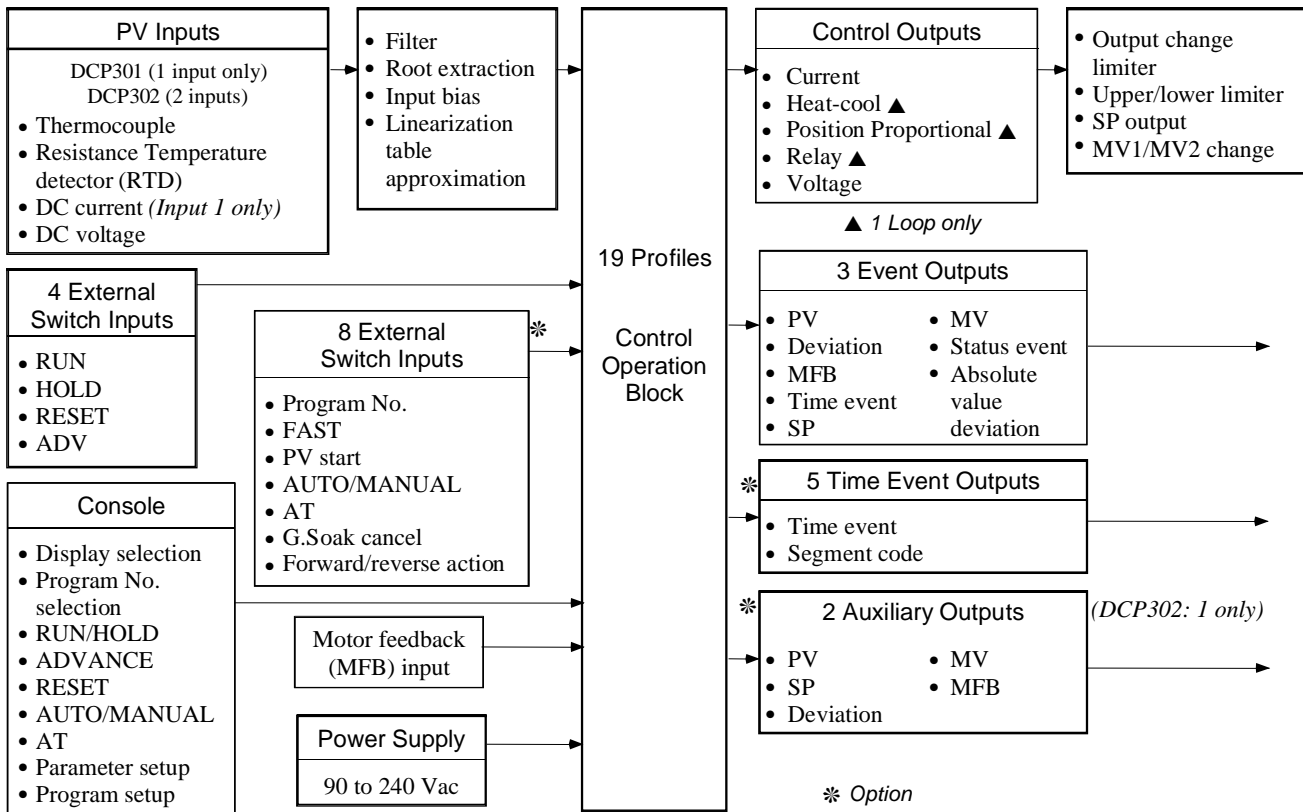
PV Inputs

DCP301 (1 input only)
DCP302 (2 inputs)
• Thermocouple
• Resistance Temperature detector (RTD)
• DC current *(Input 1 only)*
• DC voltage

• Filter
• Root extraction
• Input bias
• Linearization table approximation

19 Profiles

Control Operation Block

Control Outputs

• Current
• Heat-cool ▲
• Position Proportional ▲
• Relay ▲
• Voltage

▲ *1 Loop only*

• Output change limiter
• Upper/lower limiter
• SP output
• MV1/MV2 change

4 External Switch Inputs

• RUN
• HOLD
• RESET
• ADV

8 External Switch Inputs ❉

• Program No.
• FAST
• PV start
• AUTO/MANUAL
• AT
• G.Soak cancel
• Forward/reverse action

3 Event Outputs

• PV
• Deviation
• MFB
• Time event
• SP
• MV
• Status event
• Absolute value deviation

❉ 5 Time Event Outputs

• Time event
• Segment code

Console

• Display selection
• Program No. selection
• RUN/HOLD
• ADVANCE
• RESET
• AUTO/MANUAL
• AT
• Parameter setup
• Program setup

Motor feedback (MFB) input

Power Supply

90 to 240 Vac

❉ 2 Auxiliary Outputs *(DCP302: 1 only)*

• PV
• SP
• Deviation
• MV
• MFB

❉ *Option*